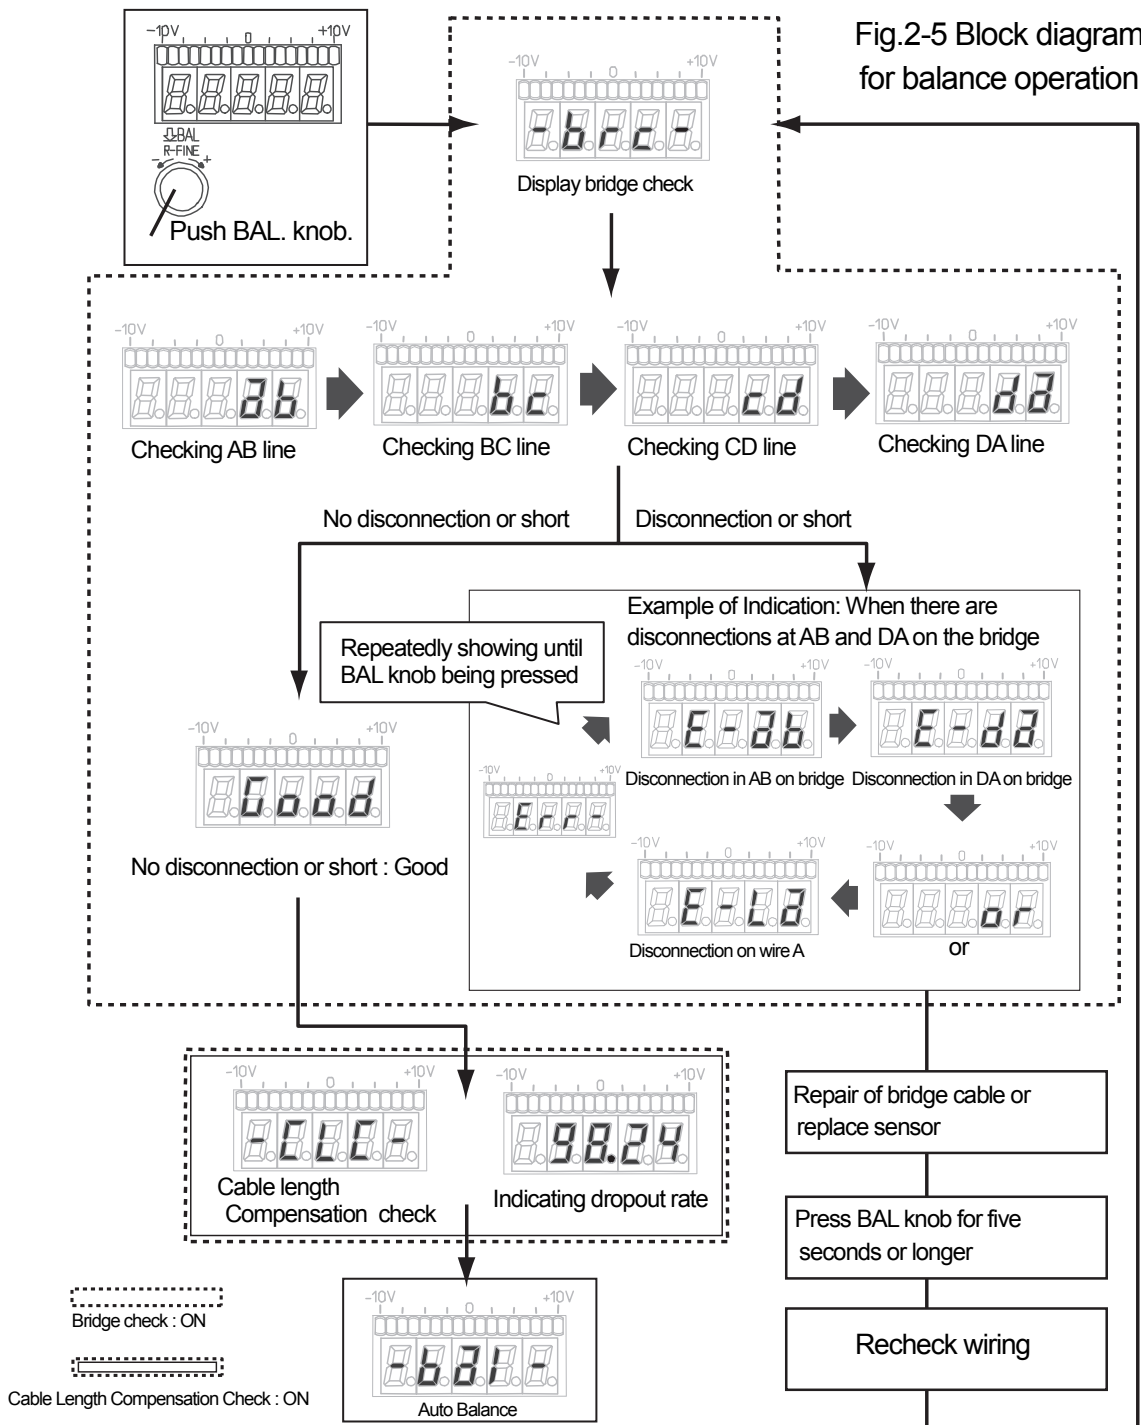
Fig.2-5 Block diagram for balance operation

-10V 0 +10V

BAL R-FINE

Push BAL. knob.

-10V 0 +10V
-brc-
Display bridge check

-10V 0 +10V
ab
Checking AB line

-10V 0 +10V
bc
Checking BC line

-10V 0 +10V
cd
Checking CD line

-10V 0 +10V
da
Checking DA line

No disconnection or short

Disconnection or short

Example of Indication: When there are disconnections at AB and DA on the bridge

Repeatedly showing until BAL knob being pressed

-10V 0 +10V
E-ab
Disconnection in AB on bridge

-10V 0 +10V
E-da
Disconnection in DA on bridge

-10V +10V
Err-

-10V 0 +10V
Good
No disconnection or short : Good

-10V 0 +10V
E-Ld
Disconnection on wire A

-10V 0 +10V
or
or

-10V 0 +10V
-CLC-
Cable length Compensation check

-10V 0 +10V
98.24
Indicating dropout rate

Repair of bridge cable or replace sensor

Press BAL knob for five seconds or longer

Recheck wiring

Bridge check : ON

Cable Length Compensation Check : ON

-10V 0 +10V
-bAL-
Auto Balance